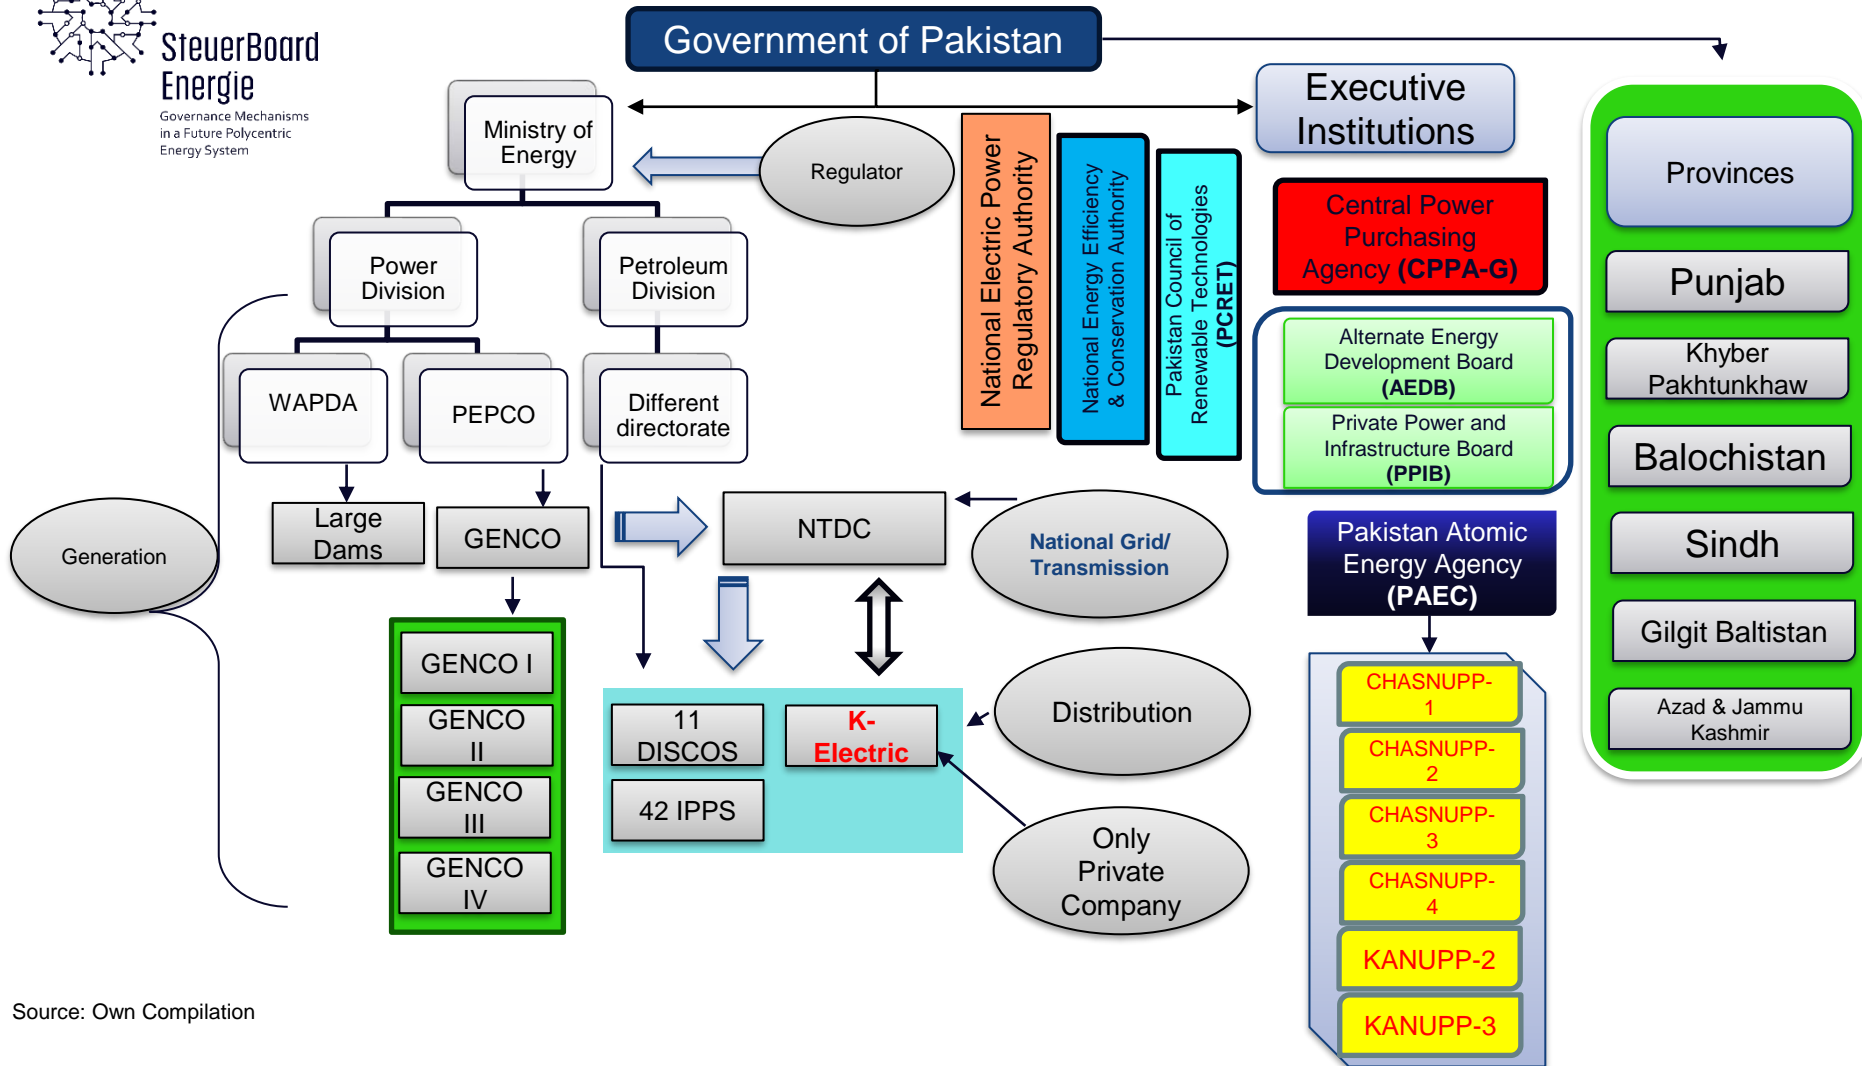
SteuerBoard Energie
Governance Mechanisms in a Future Polycentric Energy System

Government of Pakistan

Executive Institutions

Provinces

Ministry of Energy

Regulator

National Electric Power Regulatory Authority

National Energy Efficiency & Conservation Authority

Pakistan Council of Renewable Technologies (PCRET)

Central Power Purchasing Agency (CPPA-G)

Alternate Energy Development Board (AEDB)

Private Power and Infrastructure Board (PPIB)

Punjab

Khyber Pakhtunkhaw

Balochistan

Sindh

Gilgit Baltistan

Azad & Jammu Kashmir

Power Division

Petroleum Division

WAPDA

PEPCO

Different directorate

Large Dams

GENCO

NTDC

National Grid/ Transmission

Generation

Pakistan Atomic Energy Agency (PAEC)

GENCO I

GENCO II

GENCO III

GENCO IV

11 DISCOS

K-Electric

42 IPPS

Distribution

Only Private Company

CHASNUPP-1

CHASNUPP-2

CHASNUPP-3

CHASNUPP-4

KANUPP-2

KANUPP-3

Source: Own Compilation